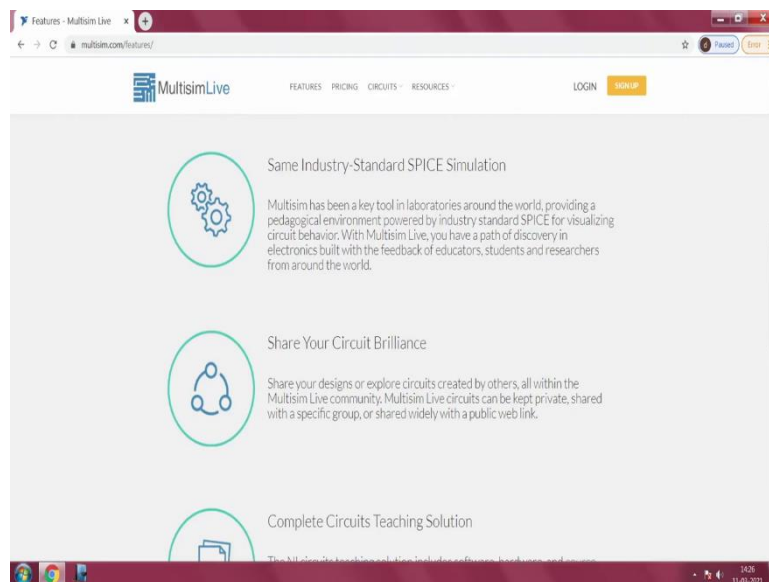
Features - Multisim Live ×

multisim.com/features/

Paused Error

MultisimLive

FEATURES PRICING CIRCUITS RESOURCES

LOGIN SIGN UP

Same Industry-Standard SPICE Simulation

Multisim has been a key tool in laboratories around the world, providing a pedagogical environment powered by industry standard SPICE for visualizing circuit behavior. With Multisim Live, you have a path of discovery in electronics built with the feedback of educators, students and researchers from around the world.

Share Your Circuit Brilliance

Share your designs or explore circuits created by others, all within the Multisim Live community. Multisim Live circuits can be kept private, shared with a specific group, or shared widely with a public web link.

Complete Circuits Teaching Solution

The NI circuits teaching solution includes software, hardware, and course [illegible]

14:26
11-03-2021